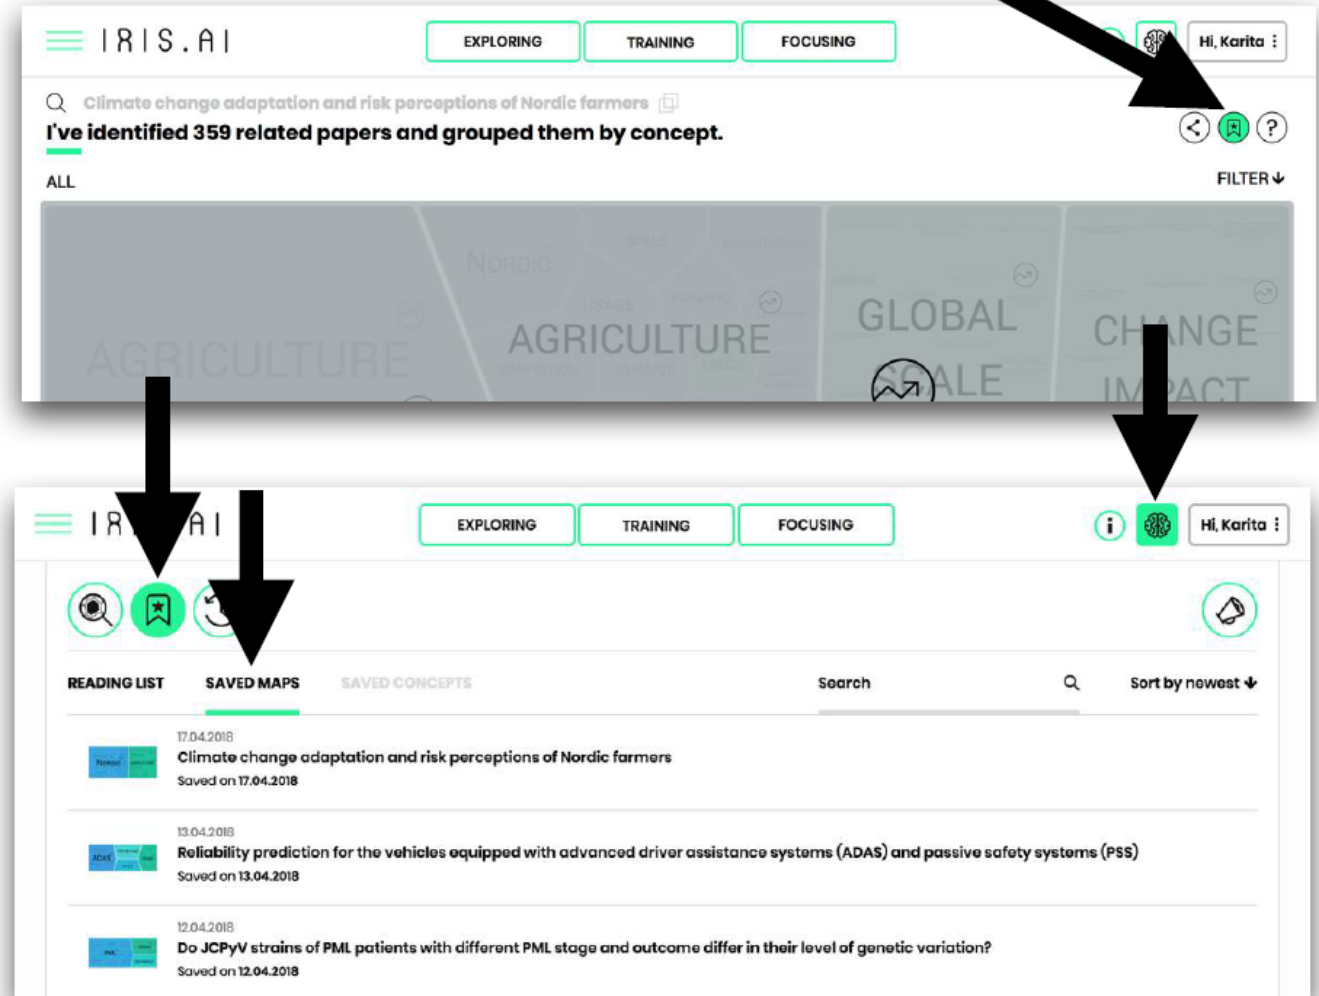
IRIS.AI

EXPLORING TRAINING FOCUSING

Hi, Karita

Climate change adaptation and risk perceptions of Nordic farmers

I've identified 359 related papers and grouped them by concept.

ALL

FILTER

AGRICULTURE

NORDIC

AGRICULTURE

GLOBAL SCALE

CHANGE IMPACT

IR AI

EXPLORING TRAINING FOCUSING

Hi, Karita

READING LIST SAVED MAPS SAVED CONCEPTS

Search

Sort by newest

17.04.2018
Climate change adaptation and risk perceptions of Nordic farmers
Saved on 17.04.2018

13.04.2018
Reliability prediction for the vehicles equipped with advanced driver assistance systems (ADAS) and passive safety systems (PSS)
Saved on 13.04.2018

12.04.2018
Do JCPyV strains of PML patients with different PML stage and outcome differ in their level of genetic variation?
Saved on 12.04.2018